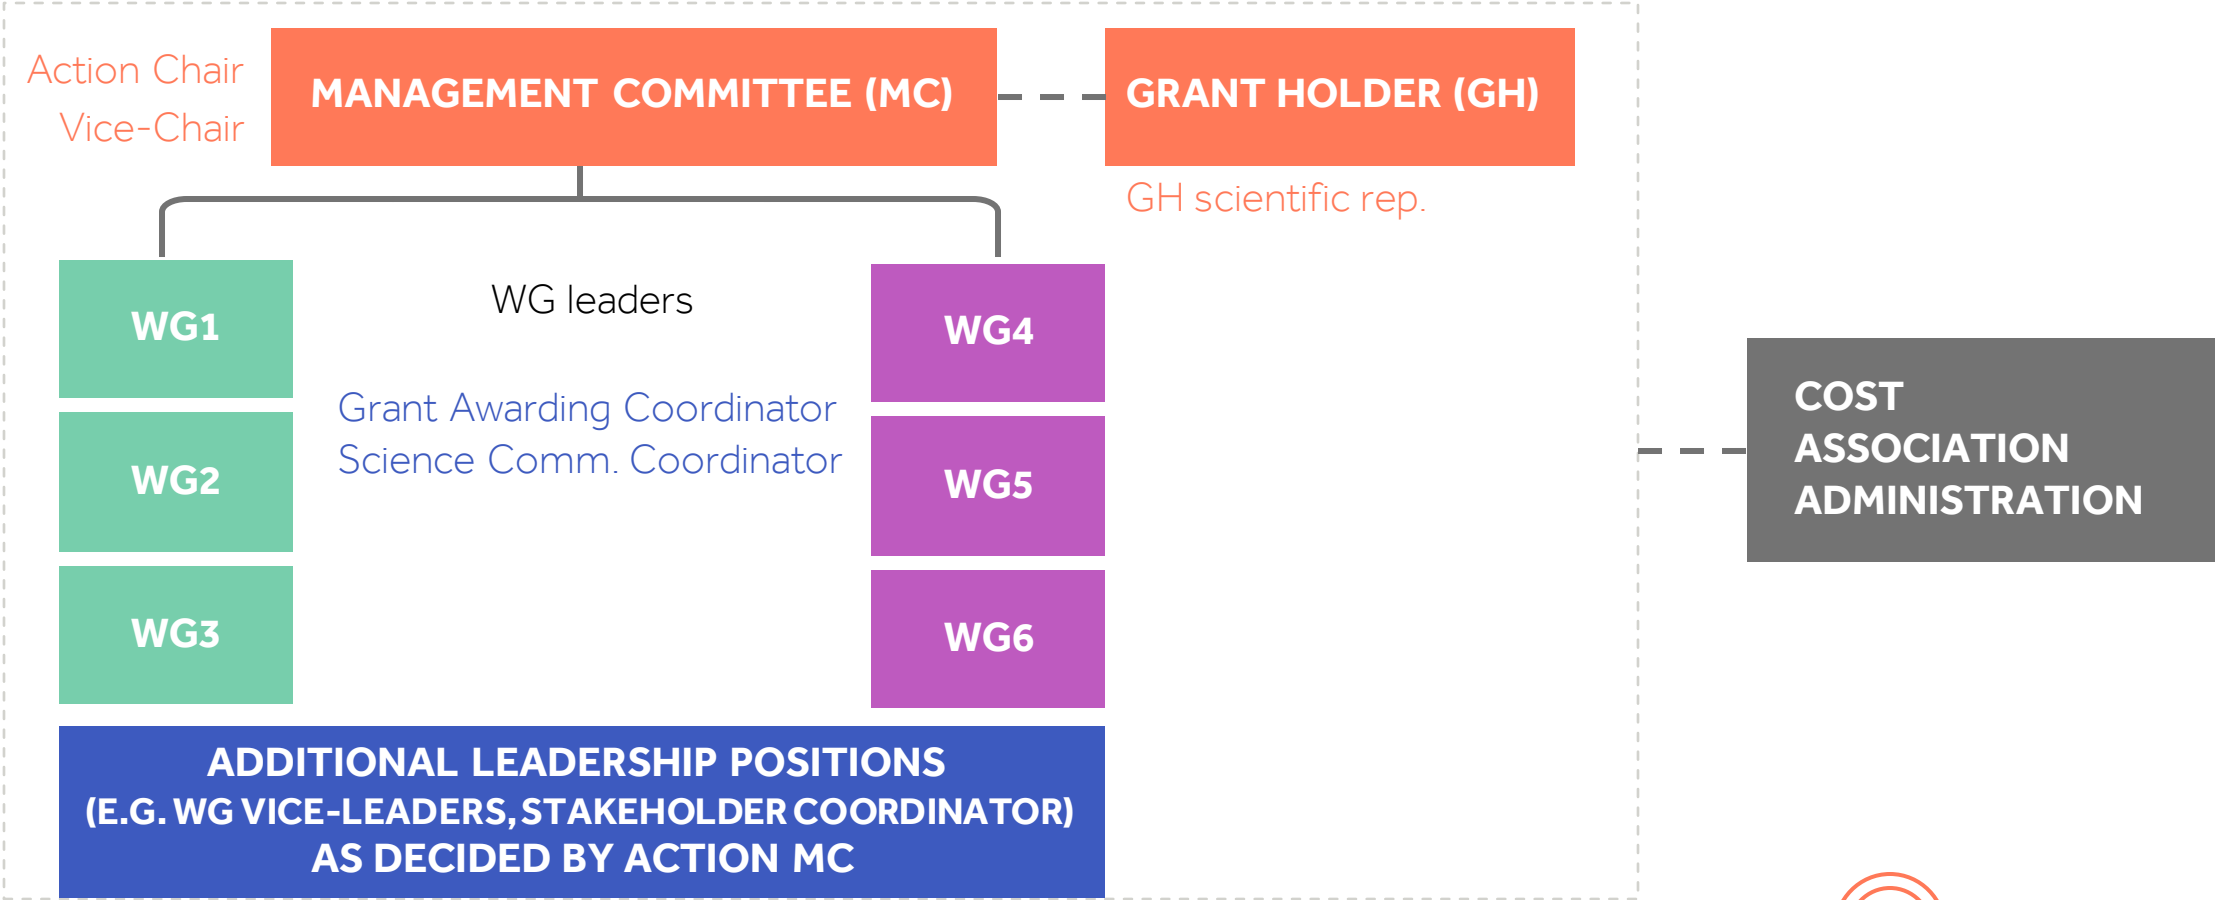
Action Chair
Vice-Chair

MANAGEMENT COMMITTEE (MC)

GRANT HOLDER (GH)

GH scientific rep.

WG1

WG2

WG3

WG leaders

Grant Awarding Coordinator
Science Comm. Coordinator

WG4

WG5

WG6

COST ASSOCIATION ADMINISTRATION

ADDITIONAL LEADERSHIP POSITIONS
(E.G. WG VICE-LEADERS, STAKEHOLDER COORDINATOR)
AS DECIDED BY ACTION MC